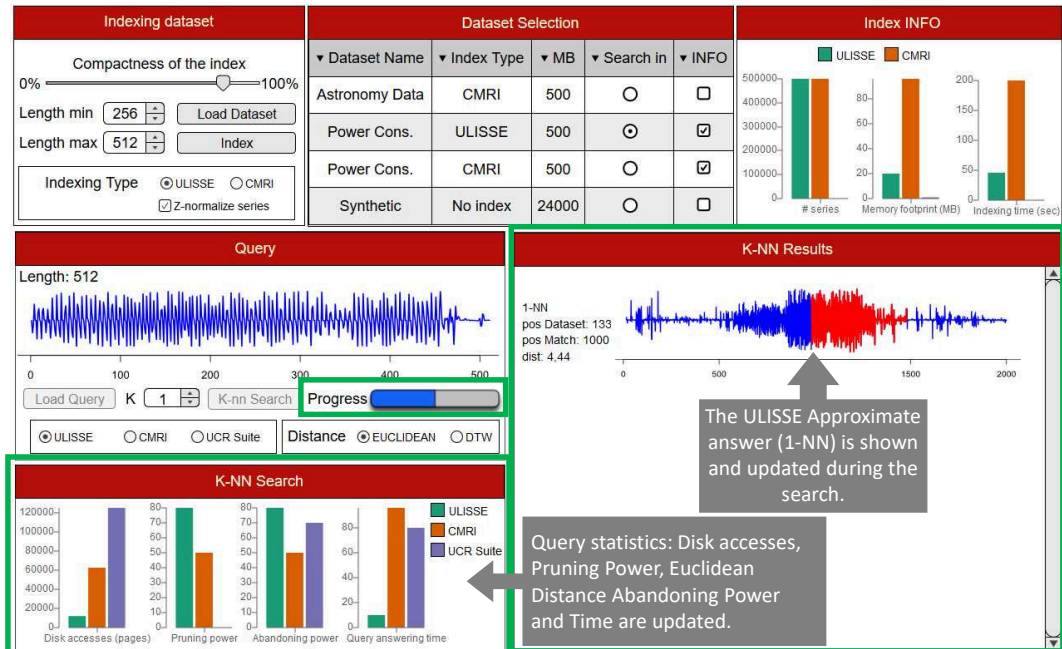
Indexing dataset

Compactness of the index

0% 100%

Length min 256 Load Dataset

Length max 512 Index

Indexing Type ULISSE CMRI

Z-normalize series

Dataset Selection

| ▾ Dataset Name | ▾ Index Type | ▾ MB | ▾ Search in | ▾ INFO |
|---|---|---|---|---|
| Astronomy Data | CMRI | 500 | ○ | ☐ |
| Power Cons. | ULISSE | 500 | ⊙ | ☑ |
| Power Cons. | CMRI | 500 | ○ | ☑ |
| Synthetic | No index | 24000 | ○ | ☐ |

Index INFO

ULISSE CMRI

500000 400000 300000 200000 100000 0

80 60 40 20 0

200 150 100 50 0

# series Memory footprint (MB) Indexing time (sec)

Query

Length: 512

0 100 200 300 400 500

Load Query K 1 K-nn Search Progress

ULISSE CMRI UCR Suite Distance EUCLIDEAN DTW

K-NN Results

1-NN
pos Dataset: 133
pos Match: 1000
dist: 4.44

0 500 1000 1500 2000

The ULISSE Approximate answer (1-NN) is shown and updated during the search.

K-NN Search

120000 100000 80000 60000 40000 20000 0

80 70 60 50 40 30 20 10 0

80 70 60 50 40 30 20 10 0

80 60 40 20 0

ULISSE CMRI UCR Suite

Disk accesses (pages) Pruning power Abandoning power Query answering time

Query statistics: Disk accesses, Pruning Power, Euclidean Distance Abandoning Power and Time are updated.